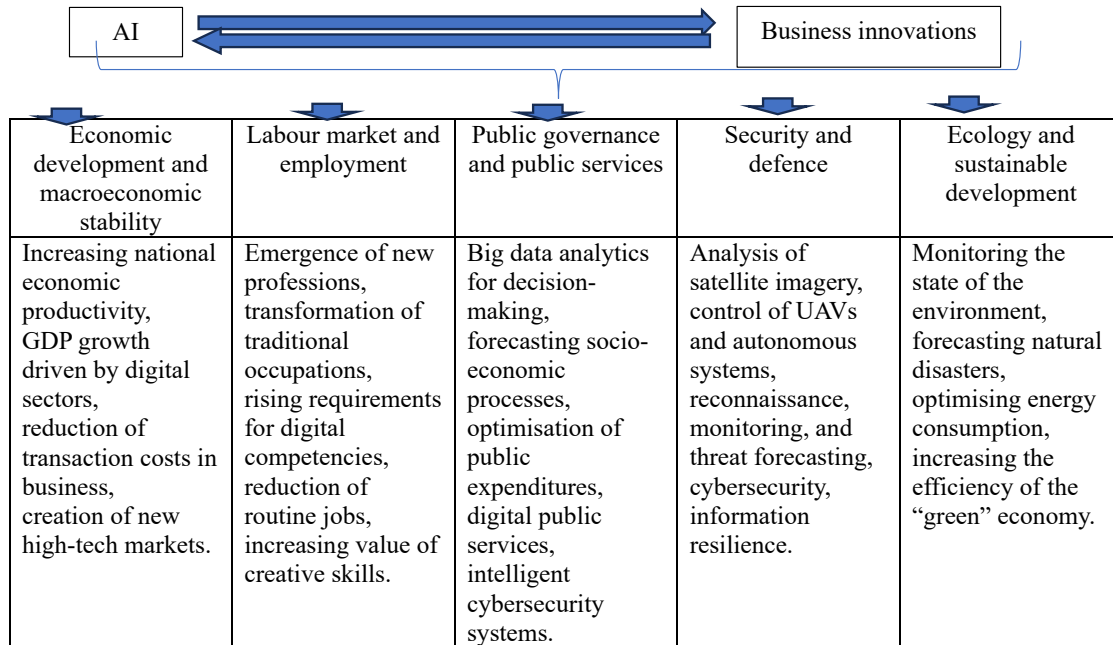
AI

Business innovations

| Economic development and macroeconomic stability | Labour market and employment | Public governance and public services | Security and defence | Ecology and sustainable development |
|---|---|---|---|---|
| Increasing national economic productivity, GDP growth driven by digital sectors, reduction of transaction costs in business, creation of new high-tech markets. | Emergence of new professions, transformation of traditional occupations, rising requirements for digital competencies, reduction of routine jobs, increasing value of creative skills. | Big data analytics for decision-making, forecasting socio-economic processes, optimisation of public expenditures, digital public services, intelligent cybersecurity systems. | Analysis of satellite imagery, control of UAVs and autonomous systems, reconnaissance, monitoring, and threat forecasting, cybersecurity, information resilience. | Monitoring the state of the environment, forecasting natural disasters, optimising energy consumption, increasing the efficiency of the “green” economy. |